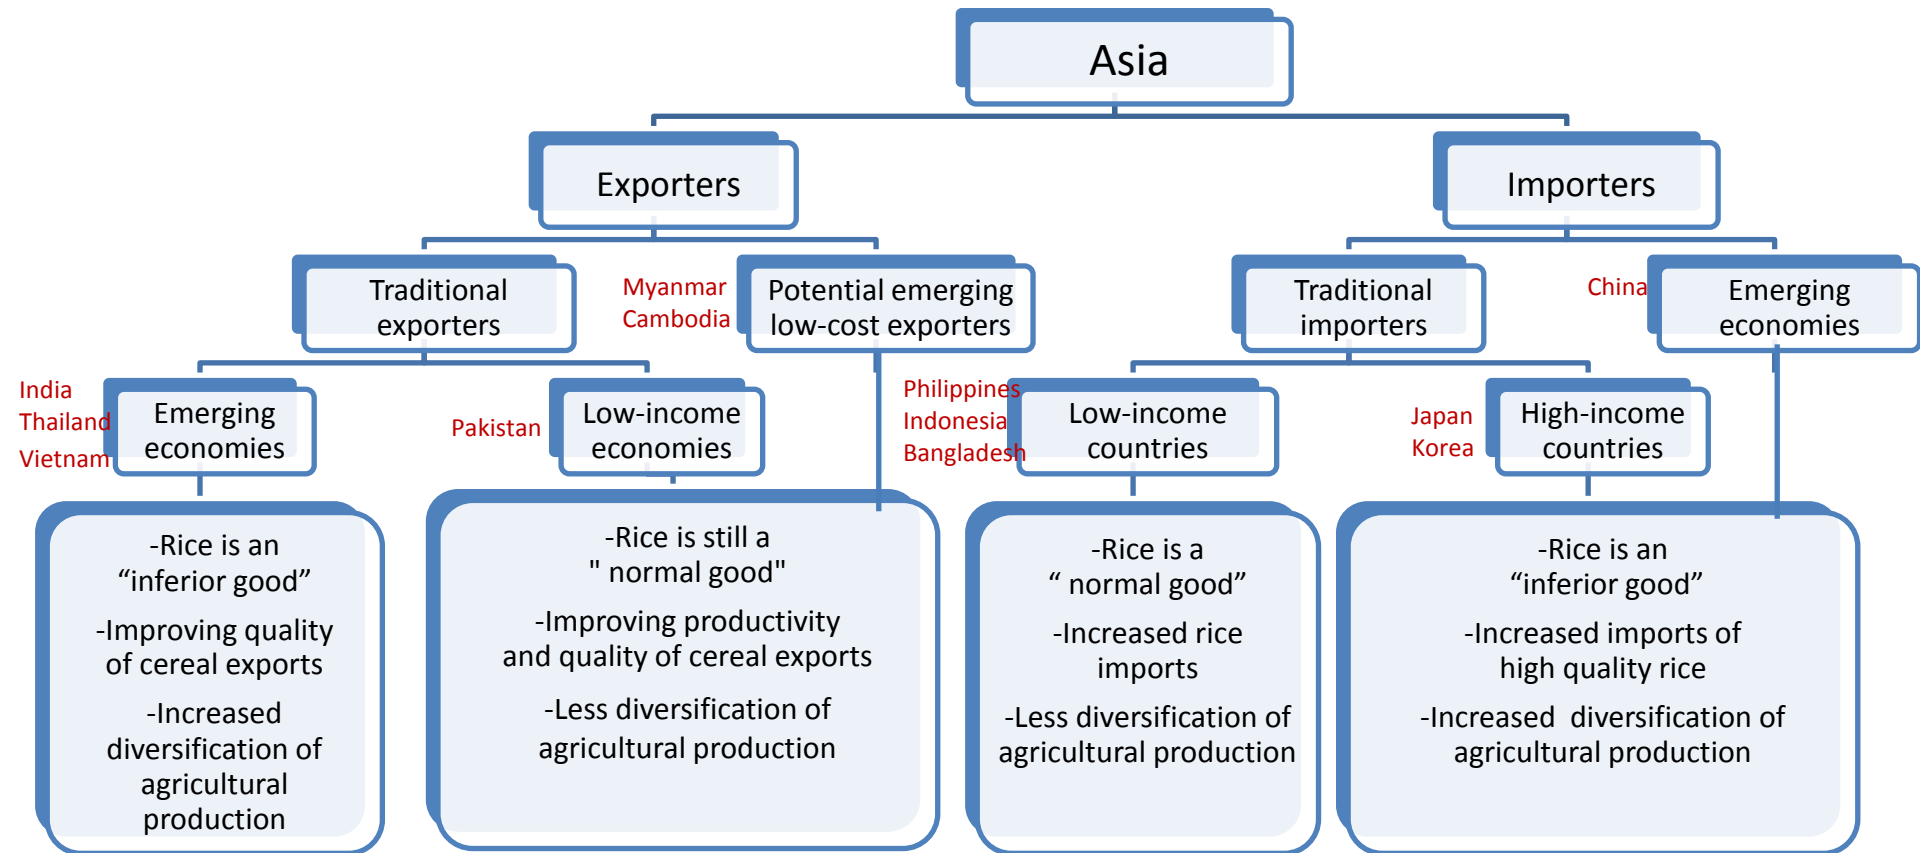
Asia

Exporters

Importers

Traditional exporters

Myanmar
Cambodia

Potential emerging low-cost exporters

Traditional importers

China

Emerging economies

India
Thailand
Vietnam

Emerging economies

Pakistan

Low-income economies

Philippines
Indonesia
Bangladesh

Low-income countries

Japan
Korea

High-income countries

-Rice is an “inferior good”

-Improving quality of cereal exports

-Increased diversification of agricultural production

-Rice is still a " normal good"

-Improving productivity and quality of cereal exports

-Less diversification of agricultural production

-Rice is a “ normal good”

-Increased rice imports

-Less diversification of agricultural production

-Rice is an “inferior good”

-Increased imports of high quality rice

-Increased diversification of agricultural production